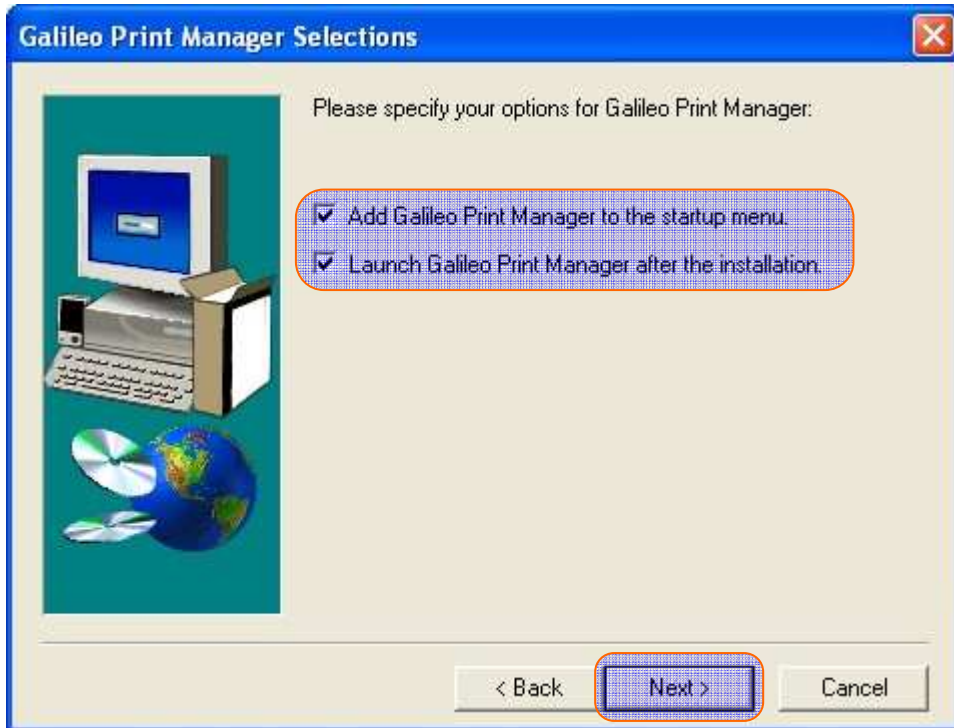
Galileo Print Manager Selections

Please specify your options for Galileo Print Manager:

☑ Add Galileo Print Manager to the startup menu.

☑ Launch Galileo Print Manager after the installation.

< Back

Next >

Cancel